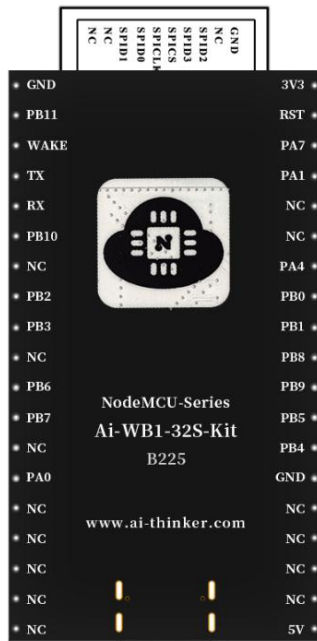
NC
NC
SPID1
SPID0
SPICLK
SPICS
SPID3
SPID2
NC
GND

GND
PB11
WAKE
TX
RX
PB10
NC
PB2
PB3
NC
PB6
PB7
NC
PA0
NC
NC
NC
NC
NC

3V3
RST
PA7
PA1
NC
NC
PA4
PB0
PB1
PB8
PB9
PB5
PB4
GND
NC
NC
NC
NC
5V

NodeMCU-Series
Ai-WB1-32S-Kit
B225

www.ai-thinker.com